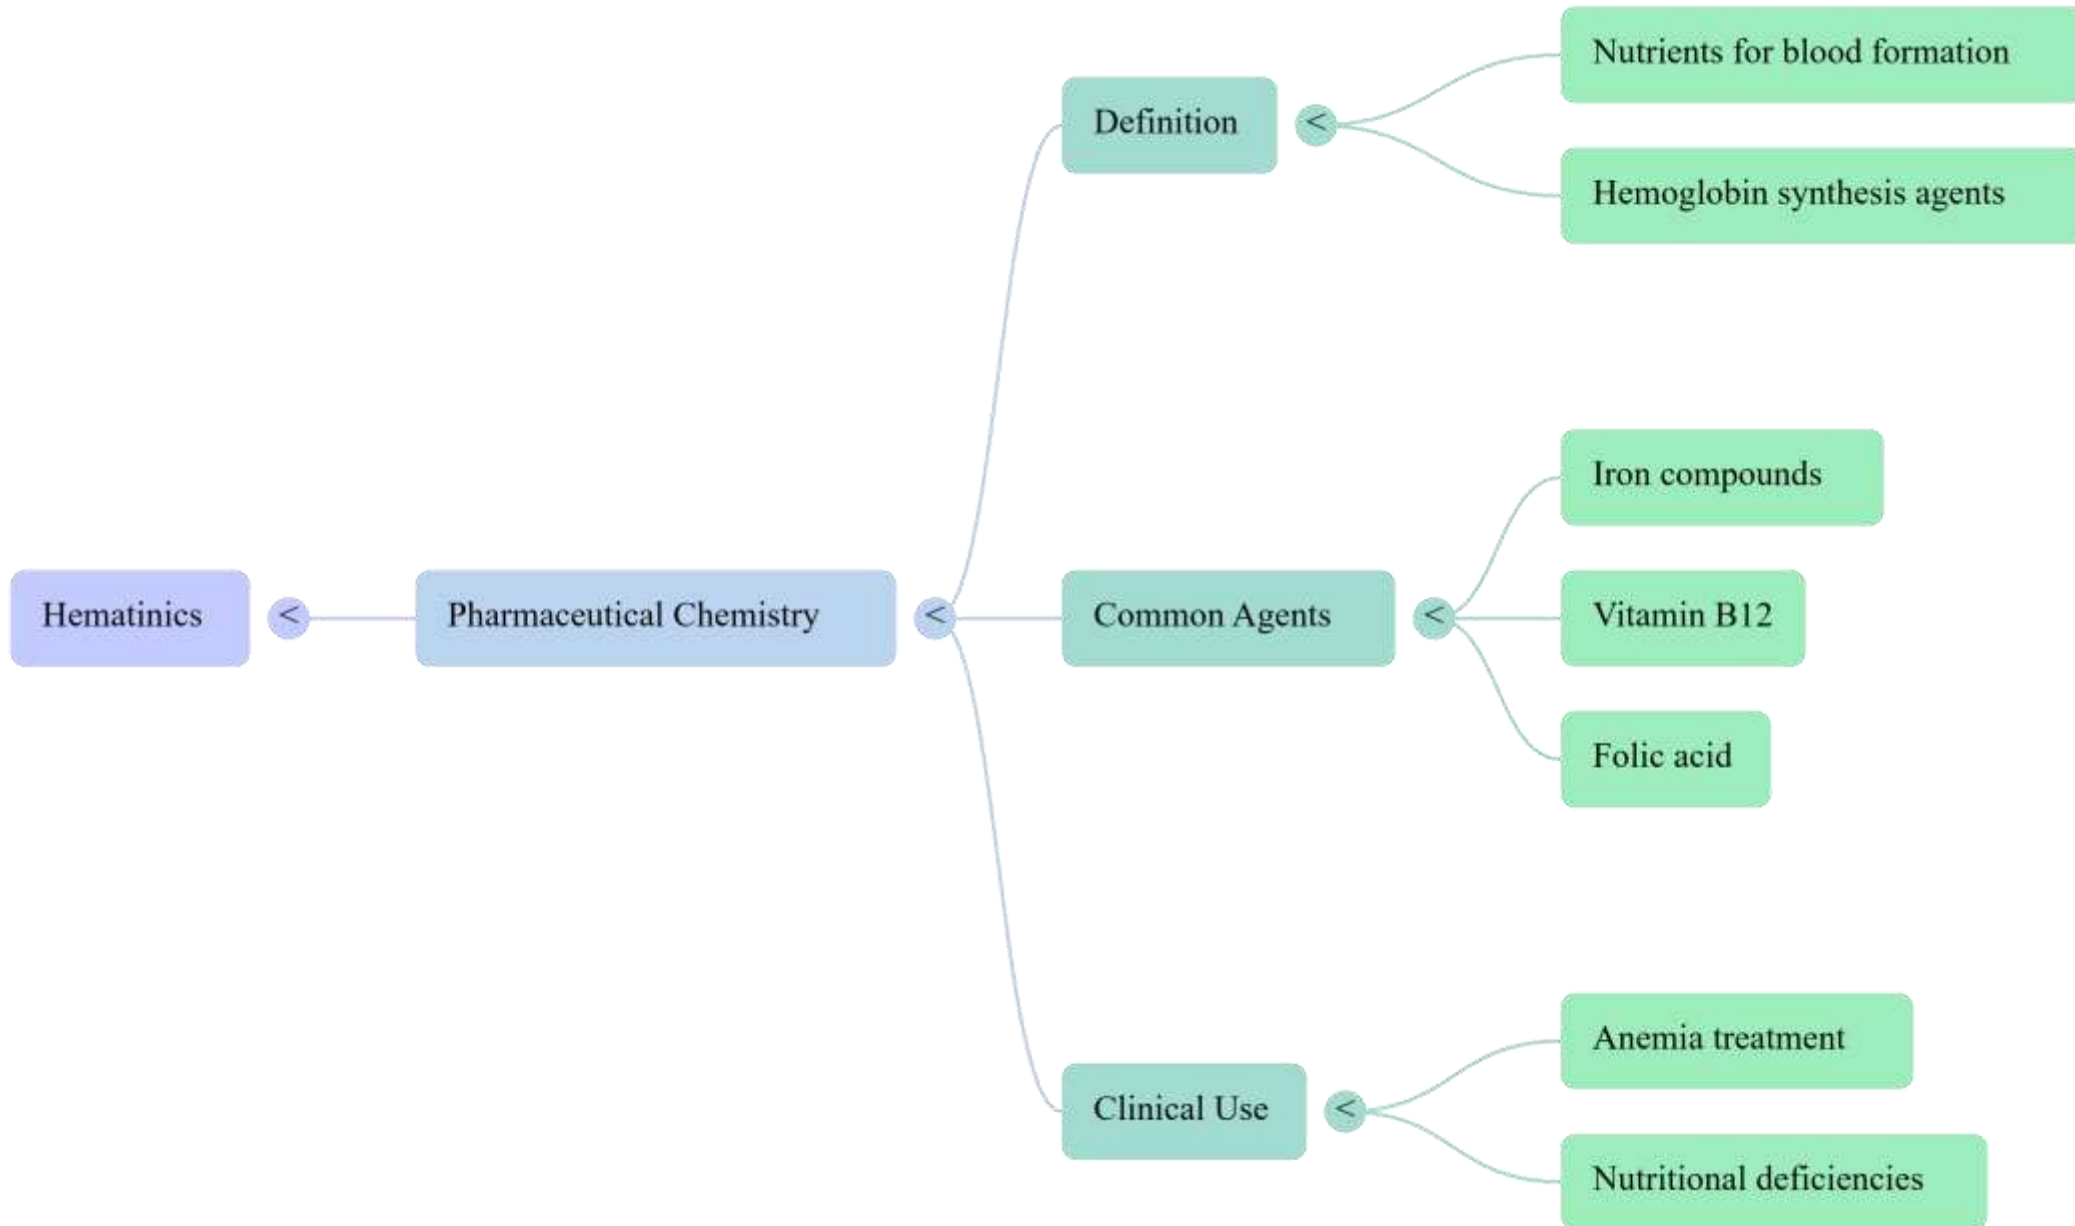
Hematinics
<
Pharmaceutical Chemistry
<
Definition
<
Nutrients for blood formation
Hemoglobin synthesis agents
Common Agents
<
Iron compounds
Vitamin B12
Folic acid
Clinical Use
<
Anemia treatment
Nutritional deficiencies